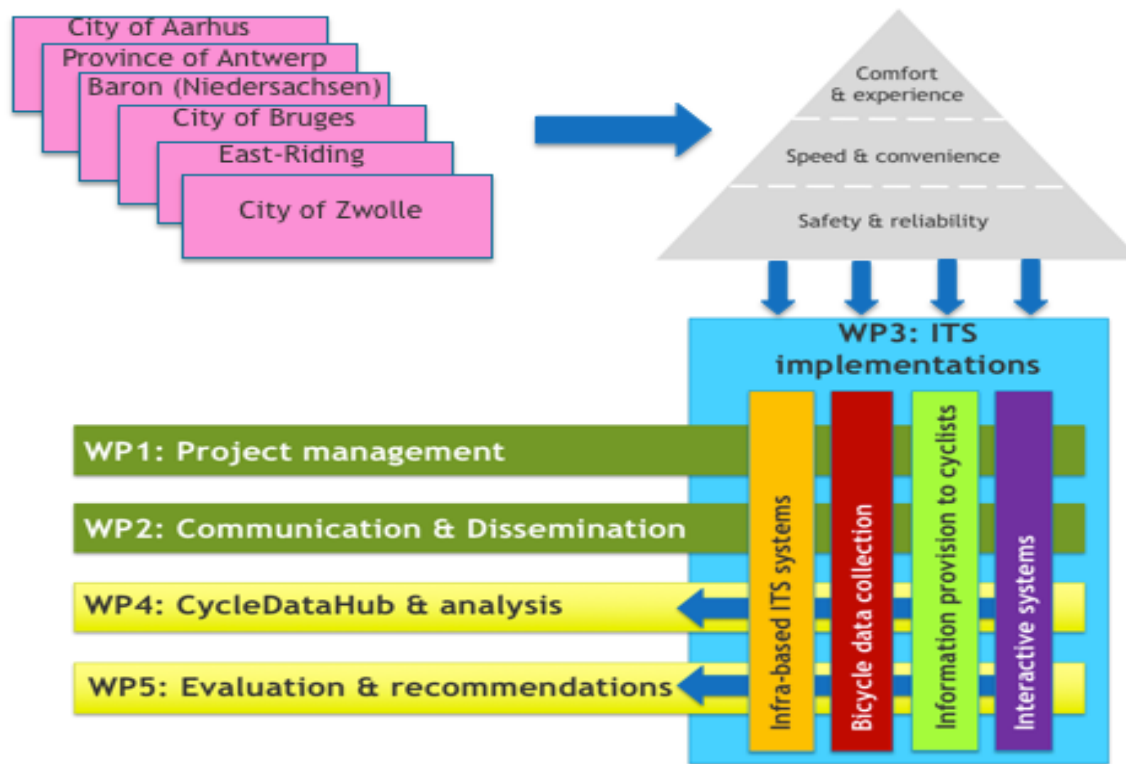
City of Aarhus
Province of Antwerp
Baron (Niedersachsen)
City of Bruges
East-Riding
City of Zwolle

Comfort & experience
Speed & convenience
Safety & reliability

WP3: ITS implementations

Infra-based ITS systems
Bicycle data collection
Information provision to cyclists
Interactive systems

WP1: Project management
WP2: Communication & Dissemination
WP4: CycleDataHub & analysis
WP5: Evaluation & recommendations